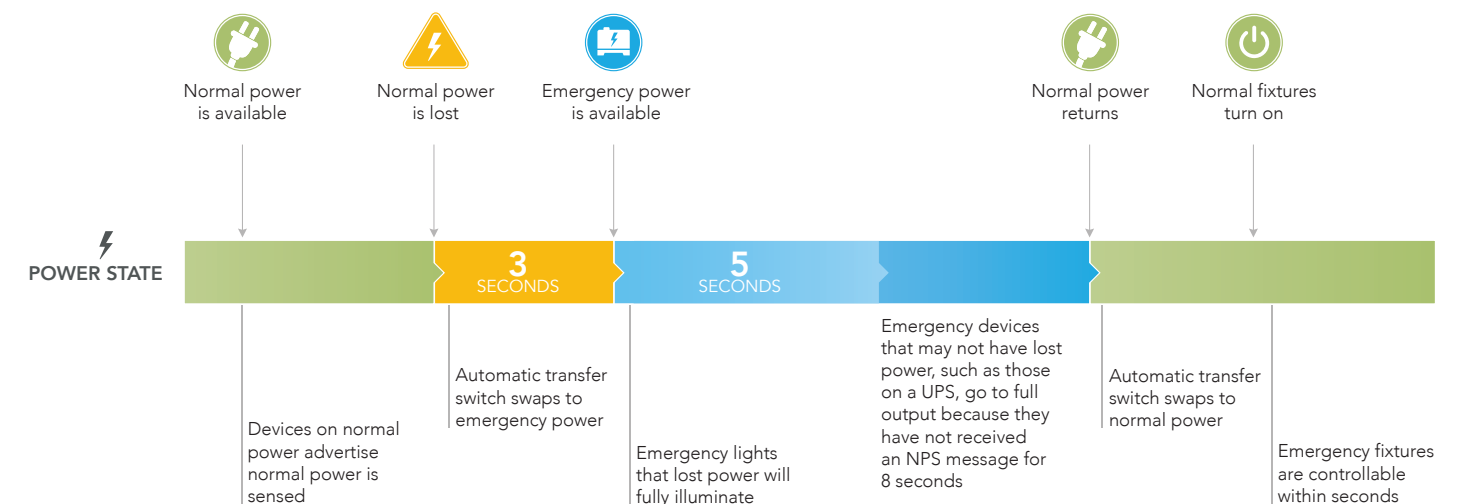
Normal power is available

Normal power is lost

Emergency power is available

Normal power returns

Normal fixtures turn on

POWER STATE

3 SECONDS

5 SECONDS

Devices on normal power advertise normal power is sensed

Automatic transfer switch swaps to emergency power

Emergency lights that lost power will fully illuminate

Emergency devices that may not have lost power, such as those on a UPS, go to full output because they have not received an NPS message for 8 seconds

Automatic transfer switch swaps to normal power

Emergency fixtures are controllable within seconds